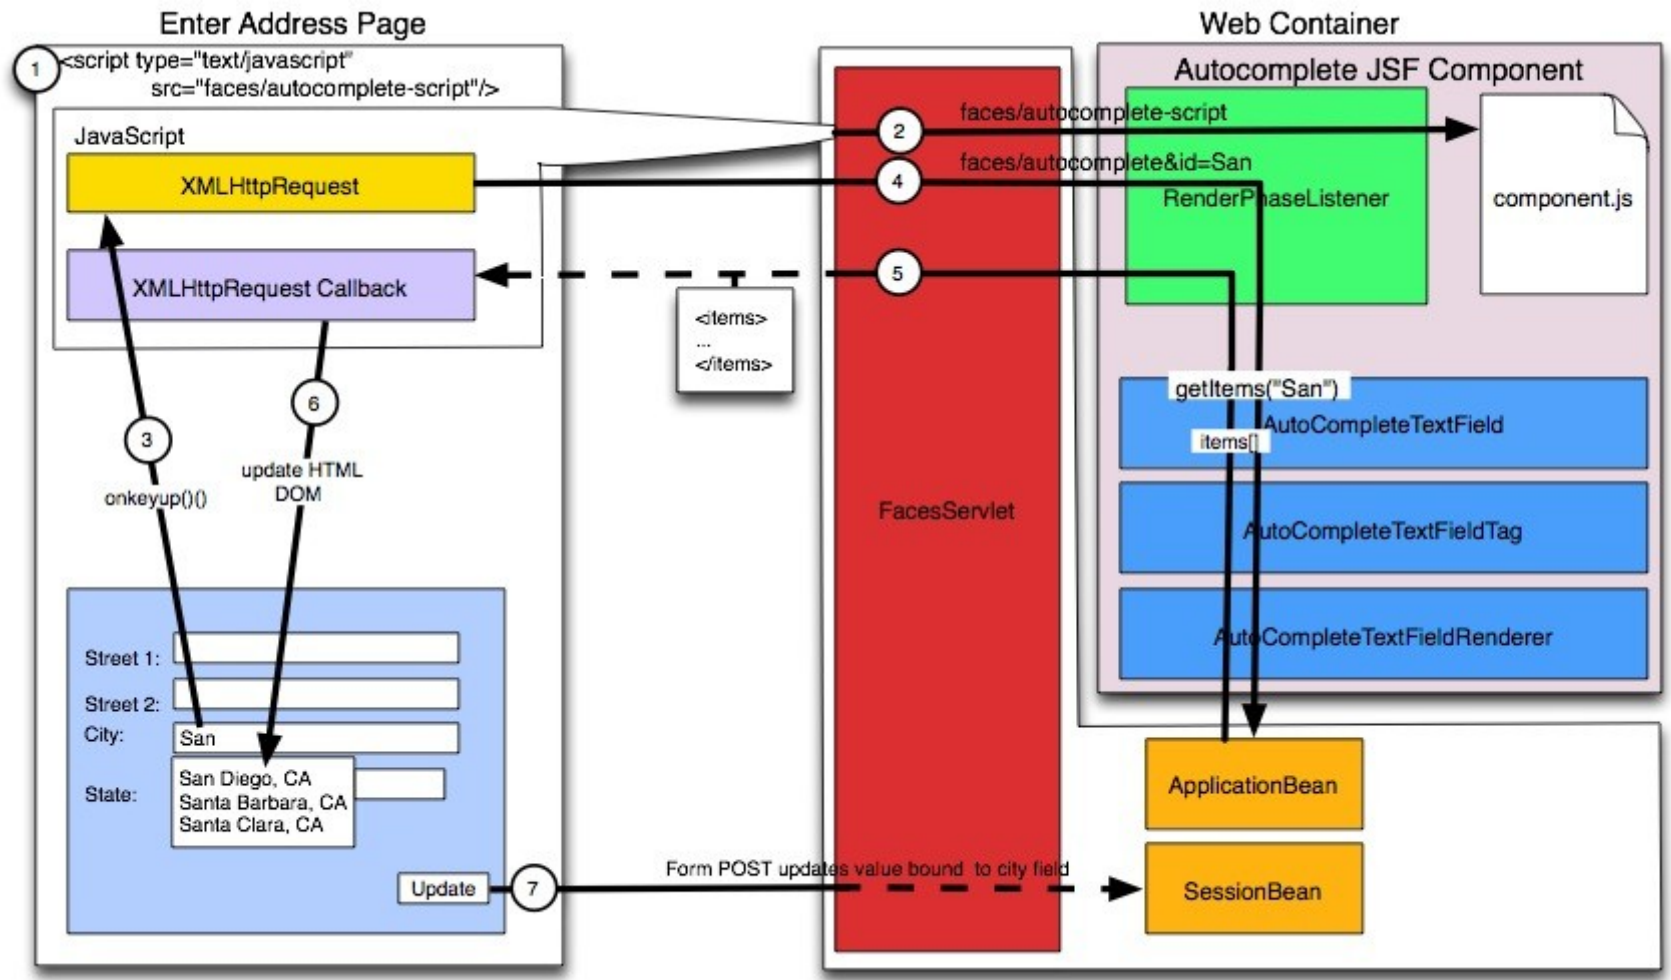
Enter Address Page

Web Container

1 <script type="text/javascript" src="faces/autocomplete-script"/>

JavaScript

XMLHttpRequest

XMLHttpRequest Callback

Autocomplete JSF Component

2 faces/autocomplete-script

4 faces/autocomplete&id=San

RenderPhaseListener

component.js

5

<items>
...
</items>

getItems("San")

items[]

AutoCompleteTextField

AutoCompleteTextFieldTag

AutoCompleteTextFieldRenderer

FacesServlet

3 onkeyup()()

6 update HTML DOM

Street 1:

Street 2:

City: San

State:

San Diego, CA
Santa Barbara, CA
Santa Clara, CA

Update

7 Form POST updates value bound to city field

ApplicationBean

SessionBean